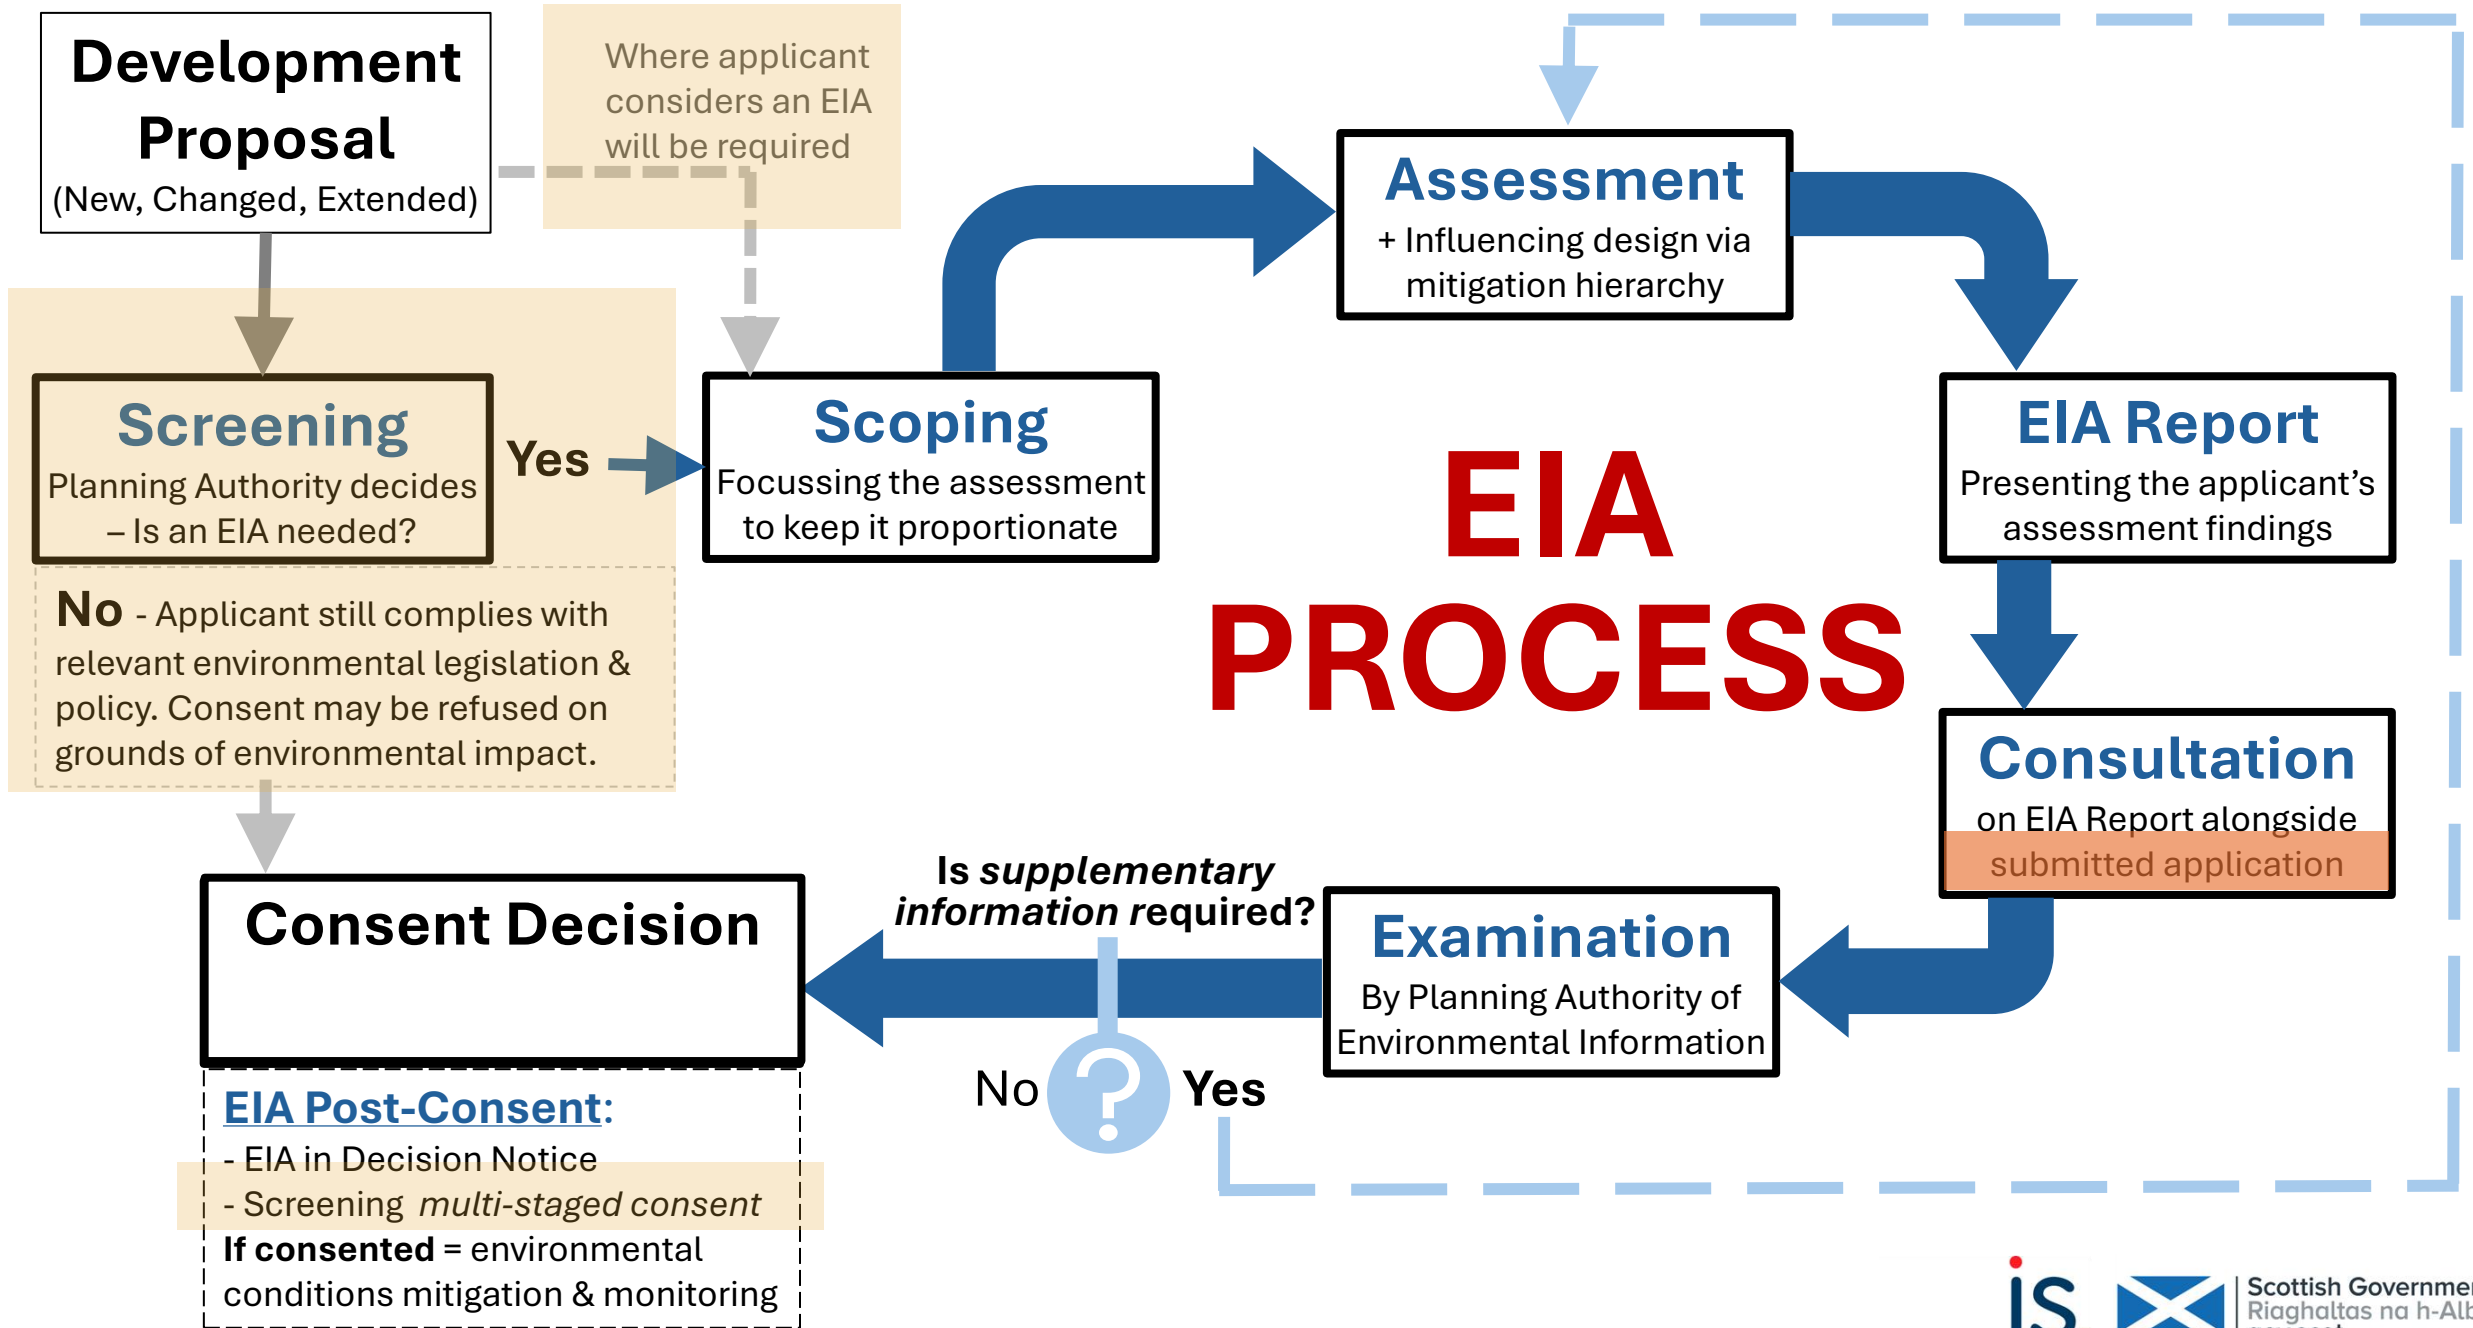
Development Proposal
(New, Changed, Extended)

Where applicant considers an EIA will be required

Screening
Planning Authority decides – Is an EIA needed?

Yes

No - Applicant still complies with relevant environmental legislation & policy. Consent may be refused on grounds of environmental impact.

Scoping
Focussing the assessment to keep it proportionate

Assessment
+ Influencing design via mitigation hierarchy

EIA Report
Presenting the applicant's assessment findings

EIA PROCESS

Consultation
on EIA Report alongside submitted application

Examination
By Planning Authority of Environmental Information

Is *supplementary information* required?

No

Yes

Consent Decision

EIA Post-Consent:
- EIA in Decision Notice
- Screening *multi-staged consent*
**If consented** = environmental conditions mitigation & monitoring

is

Scottish Governme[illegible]
Riaghaltas na h-Alb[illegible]